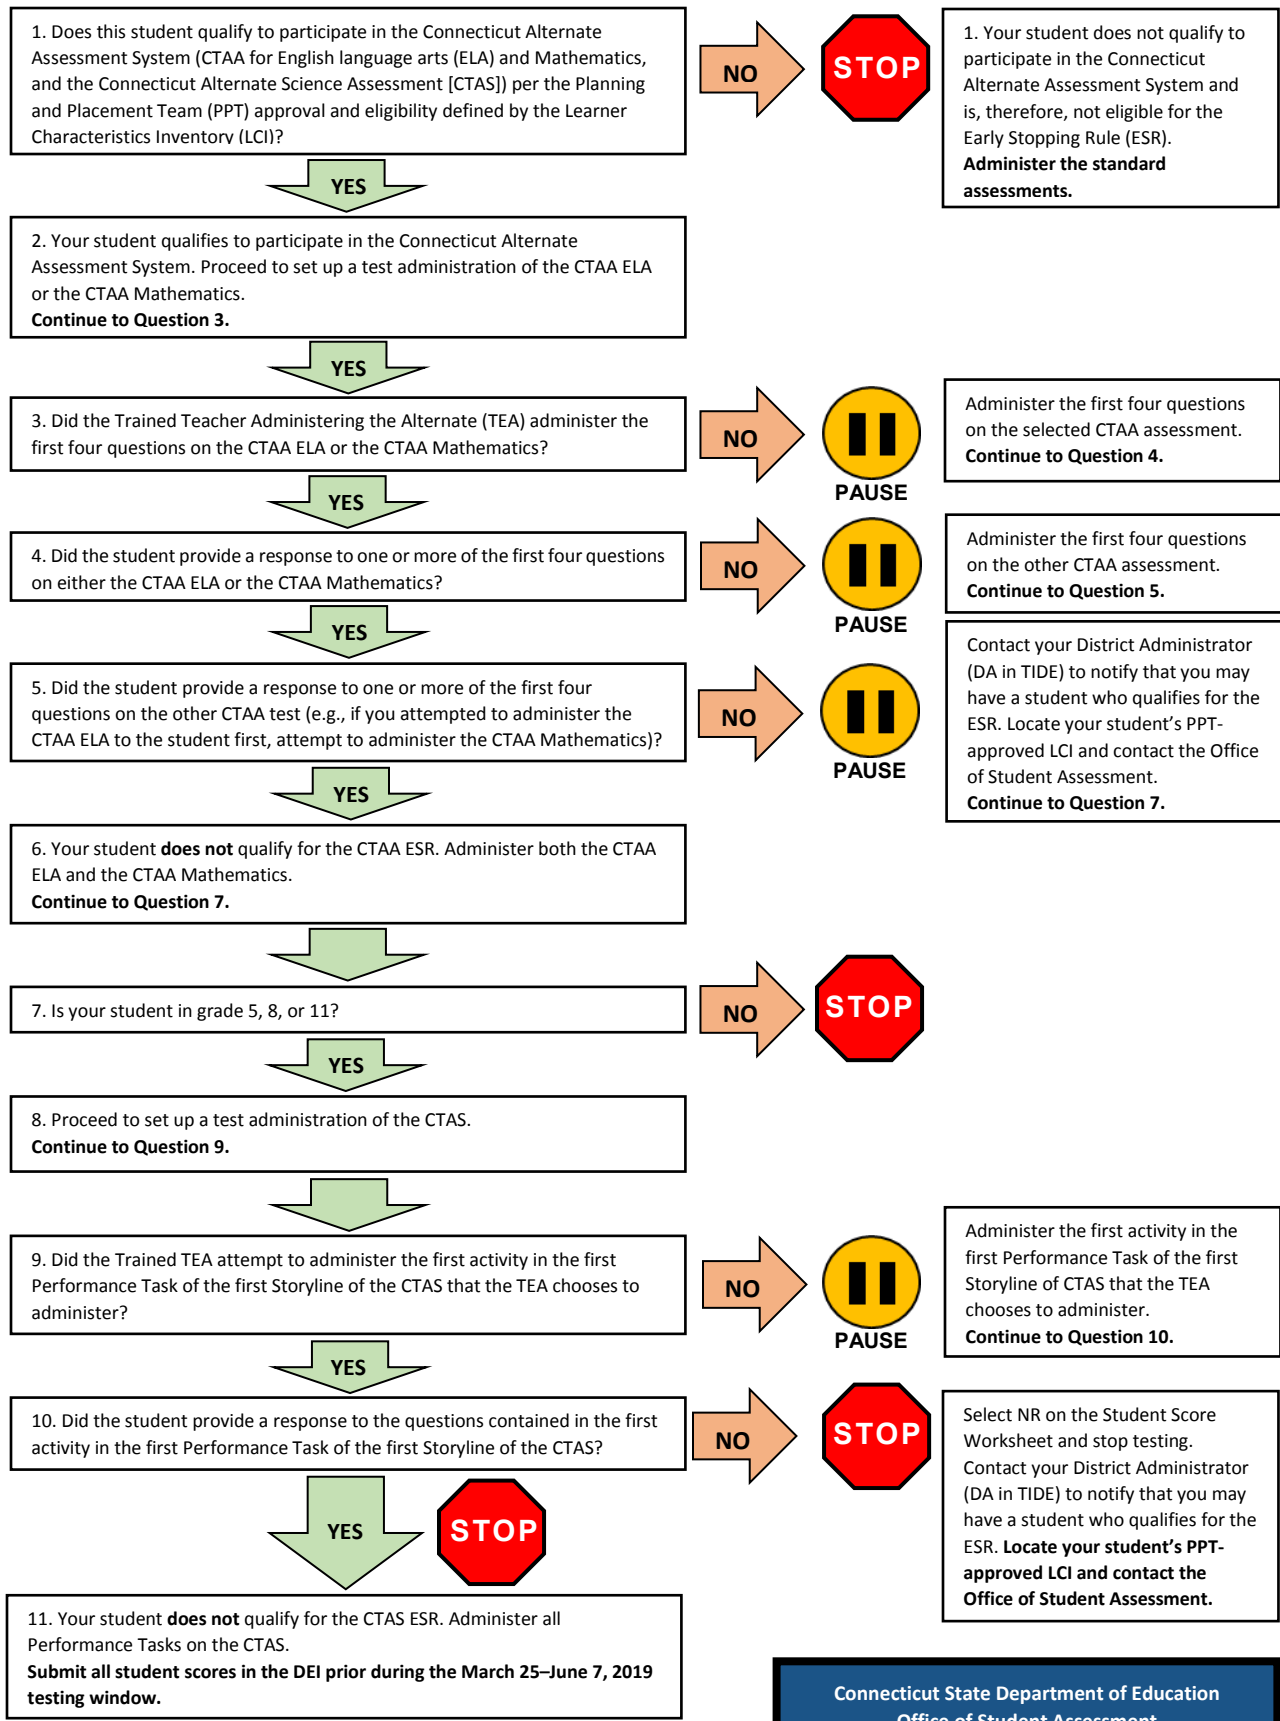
1. Does this student qualify to participate in the Connecticut Alternate Assessment System (CTAA for English language arts (ELA) and Mathematics, and the Connecticut Alternate Science Assessment [CTAS]) per the Planning and Placement Team (PPT) approval and eligibility defined by the Learner Characteristics Inventory (LCI)?

NO

STOP

1. Your student does not qualify to participate in the Connecticut Alternate Assessment System and is, therefore, not eligible for the Early Stopping Rule (ESR). **Administer the standard assessments.**

YES

2. Your student qualifies to participate in the Connecticut Alternate Assessment System. Proceed to set up a test administration of the CTAA ELA or the CTAA Mathematics.
**Continue to Question 3.**

YES

3. Did the Trained Teacher Administering the Alternate (TEA) administer the first four questions on the CTAA ELA or the CTAA Mathematics?

NO

PAUSE

Administer the first four questions on the selected CTAA assessment.
**Continue to Question 4.**

YES

4. Did the student provide a response to one or more of the first four questions on either the CTAA ELA or the CTAA Mathematics?

NO

PAUSE

Administer the first four questions on the other CTAA assessment.
**Continue to Question 5.**

YES

5. Did the student provide a response to one or more of the first four questions on the other CTAA test (e.g., if you attempted to administer the CTAA ELA to the student first, attempt to administer the CTAA Mathematics)?

NO

PAUSE

Contact your District Administrator (DA in TIDE) to notify that you may have a student who qualifies for the ESR. Locate your student's PPT-approved LCI and contact the Office of Student Assessment.
**Continue to Question 7.**

YES

6. Your student **does not** qualify for the CTAA ESR. Administer both the CTAA ELA and the CTAA Mathematics.
**Continue to Question 7.**

7. Is your student in grade 5, 8, or 11?

NO

STOP

YES

8. Proceed to set up a test administration of the CTAS.
**Continue to Question 9.**

9. Did the Trained TEA attempt to administer the first activity in the first Performance Task of the first Storyline of the CTAS that the TEA chooses to administer?

NO

PAUSE

Administer the first activity in the first Performance Task of the first Storyline of CTAS that the TEA chooses to administer.
**Continue to Question 10.**

YES

10. Did the student provide a response to the questions contained in the first activity in the first Performance Task of the first Storyline of the CTAS?

NO

STOP

Select NR on the Student Score Worksheet and stop testing. Contact your District Administrator (DA in TIDE) to notify that you may have a student who qualifies for the ESR. **Locate your student's PPT-approved LCI and contact the Office of Student Assessment.**

YES

STOP

11. Your student **does not** qualify for the CTAS ESR. Administer all Performance Tasks on the CTAS.
**Submit all student scores in the DEI prior during the March 25–June 7, 2019 testing window.**

Connecticut State Department of Education
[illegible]